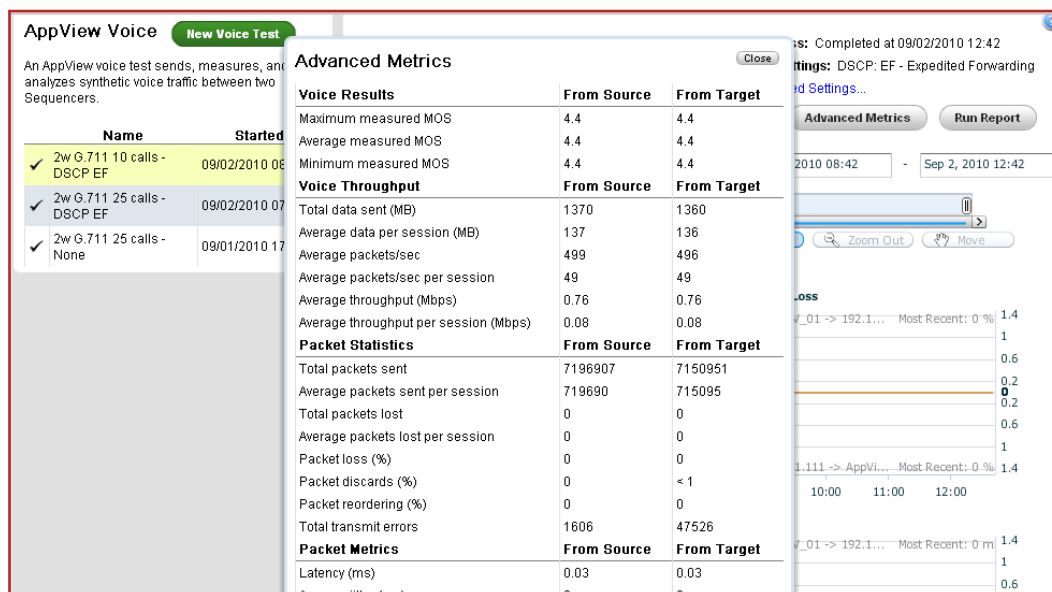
AppView Voice New Voice Test

An AppView voice test sends, measures, and analyzes synthetic voice traffic between two Sequencers.

| | Name | Started |
|---|---|---|
| ✓ | 2w G.711 10 calls - DSCP EF | 09/02/2010 08 |
| ✓ | 2w G.711 25 calls - DSCP EF | 09/02/2010 07 |
| ✓ | 2w G.711 25 calls - None | 09/01/2010 17 |

Advanced Metrics Close

| Voice Results | From Source | From Target |
|---|---|---|
| Maximum measured MOS | 4.4 | 4.4 |
| Average measured MOS | 4.4 | 4.4 |
| Minimum measured MOS | 4.4 | 4.4 |
| **Voice Throughput** | **From Source** | **From Target** |
| Total data sent (MB) | 1370 | 1360 |
| Average data per session (MB) | 137 | 136 |
| Average packets/sec | 499 | 496 |
| Average packets/sec per session | 49 | 49 |
| Average throughput (Mbps) | 0.76 | 0.76 |
| Average throughput per session (Mbps) | 0.08 | 0.08 |
| **Packet Statistics** | **From Source** | **From Target** |
| Total packets sent | 7196907 | 7150951 |
| Average packets sent per session | 719690 | 715095 |
| Total packets lost | 0 | 0 |
| Average packets lost per session | 0 | 0 |
| Packet loss (%) | 0 | 0 |
| Packet discards (%) | 0 | < 1 |
| Packet reordering (%) | 0 | 0 |
| Total transmit errors | 1606 | 47526 |
| **Packet Metrics** | **From Source** | **From Target** |
| Latency (ms) | 0.03 | 0.03 |

s: Completed at 09/02/2010 12:42
ttings: DSCP: EF - Expedited Forwarding
d Settings...
Advanced Metrics Run Report
2010 08:42 - Sep 2, 2010 12:42
Zoom Out Move
Loss
_01 -> 192.1... Most Recent: 0 % 1.4 1 0.6 0.2 0 0.2 0.6 1
1.111 -> AppVi... Most Recent: 0 % 1.4
10:00 11:00 12:00
_01 -> 192.1... Most Recent: 0 m 1.4 1 0.6